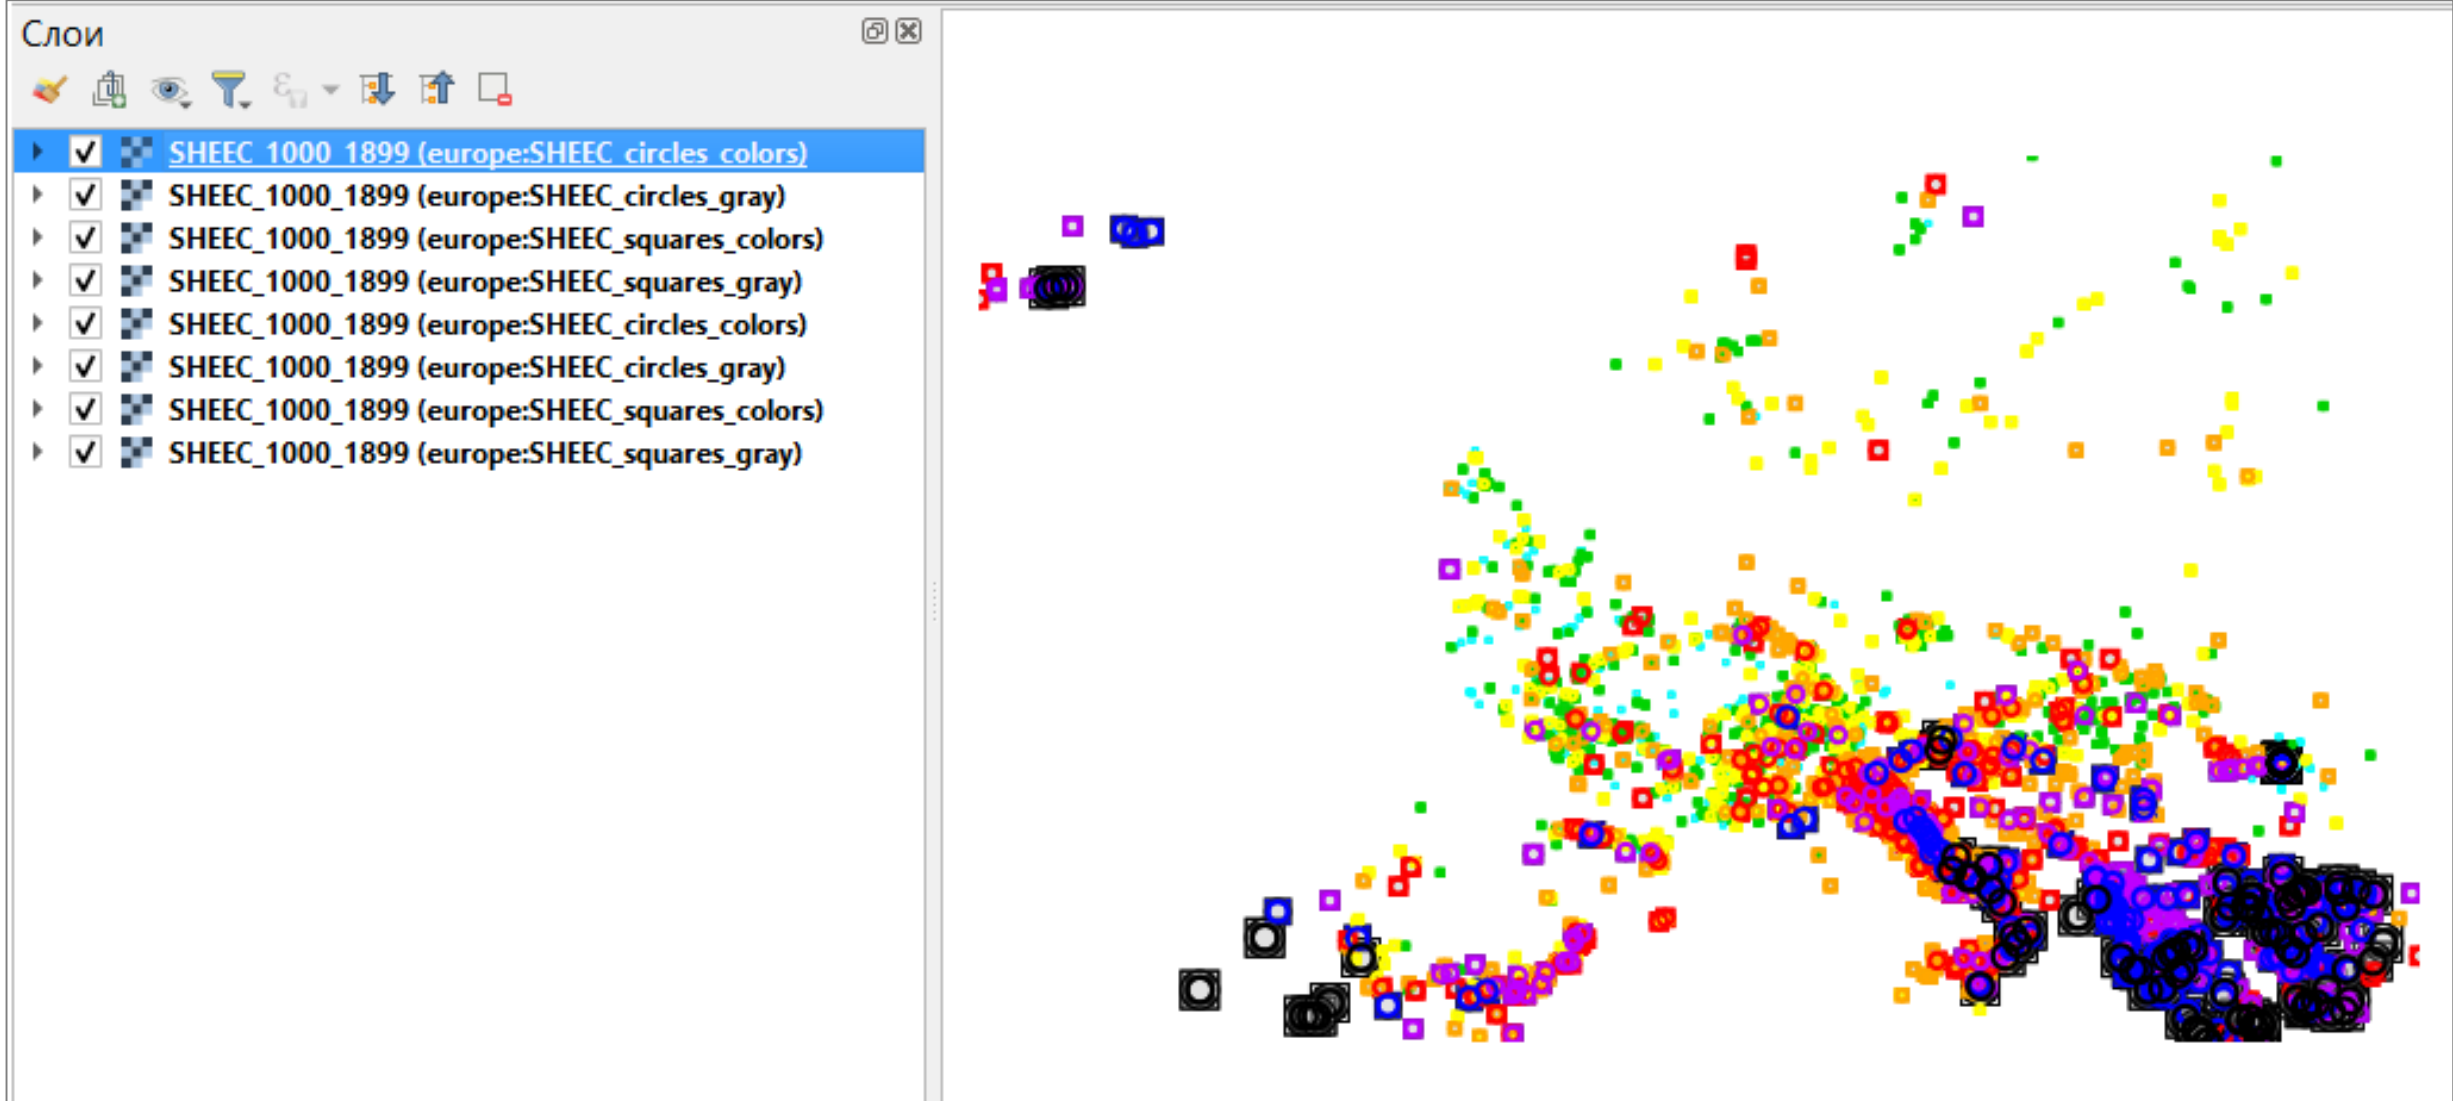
Слои

SHEEC_1000_1899 (europe:SHEEC_circles_colors)
SHEEC_1000_1899 (europe:SHEEC_circles_gray)
SHEEC_1000_1899 (europe:SHEEC_squares_colors)
SHEEC_1000_1899 (europe:SHEEC_squares_gray)
SHEEC_1000_1899 (europe:SHEEC_circles_colors)
SHEEC_1000_1899 (europe:SHEEC_circles_gray)
SHEEC_1000_1899 (europe:SHEEC_squares_colors)
SHEEC_1000_1899 (europe:SHEEC_squares_gray)